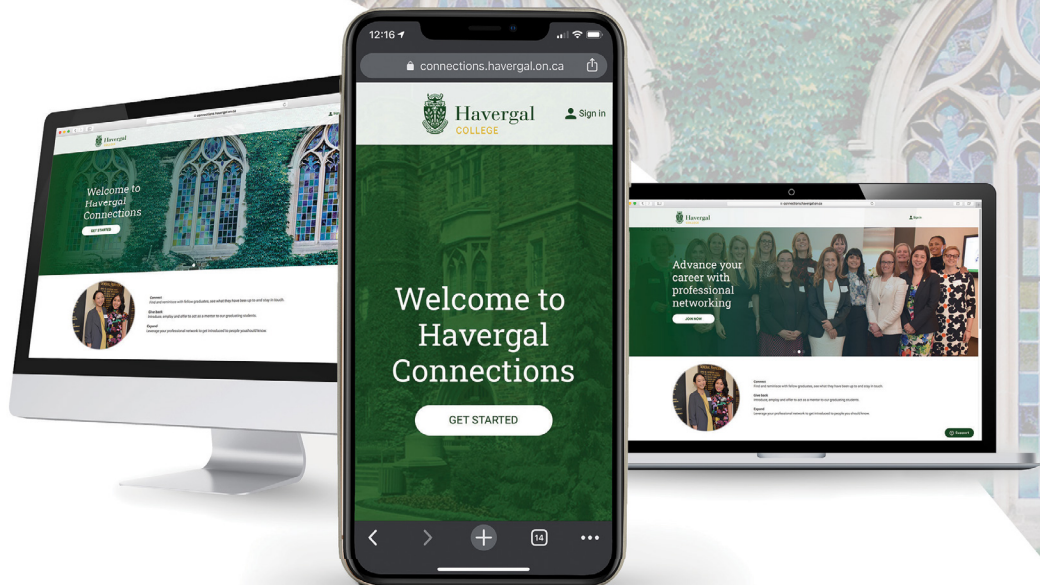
Havergal

Welcome to Havergal Connections

GET STARTED

Connect
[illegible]

Give back
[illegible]

Expand
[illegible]

12:16

connections.havergal.on.ca

Havergal
COLLEGE

Sign in

Welcome to Havergal Connections

GET STARTED

14

Havergal

Sign in

Advance your career with professional networking

JOIN NOW

Connect
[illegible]

Give back
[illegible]

Expand
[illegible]

Support